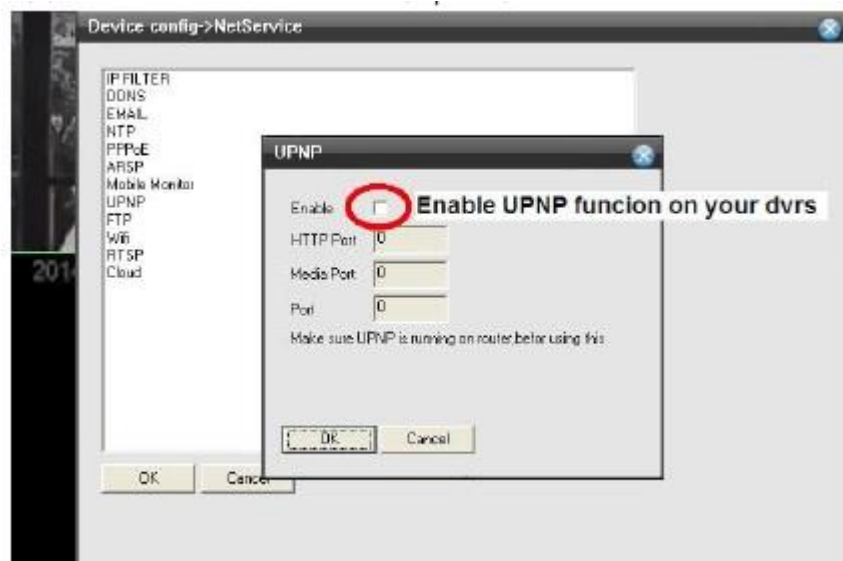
Device config->NetService

IP FILTER
DDNS
EMAIL
NTP
PPPoE
ARSP
Mobile Monitor
UPNP
FTP
Wifi
RTSP
Cloud

201

UPNP

Enable
Enable UPNP funcion on your dvrs
HTTP Port 0
Media Port 0
Port 0
Make sure UPNP is running on router,befor using this

OK
Cancel

OK
Cancel